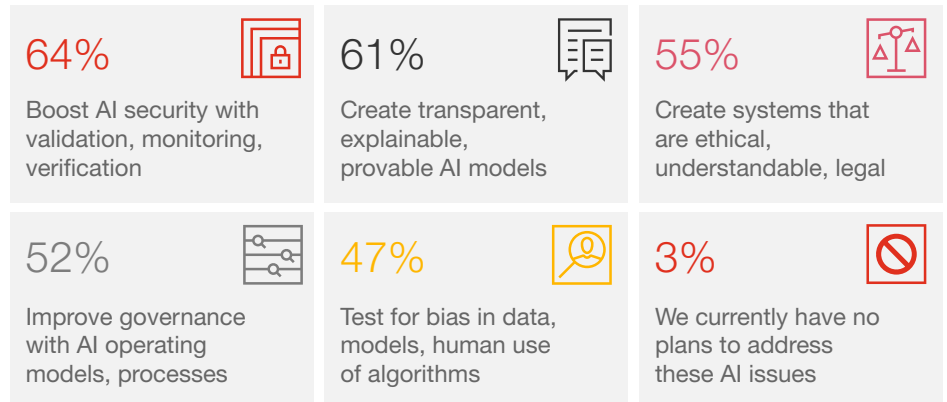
64%

Boost AI security with validation, monitoring, verification

61%

Create transparent, explainable, provable AI models

55%

Create systems that are ethical, understandable, legal

52%

Improve governance with AI operating models, processes

47%

Test for bias in data, models, human use of algorithms

3%

We currently have no plans to address these AI issues